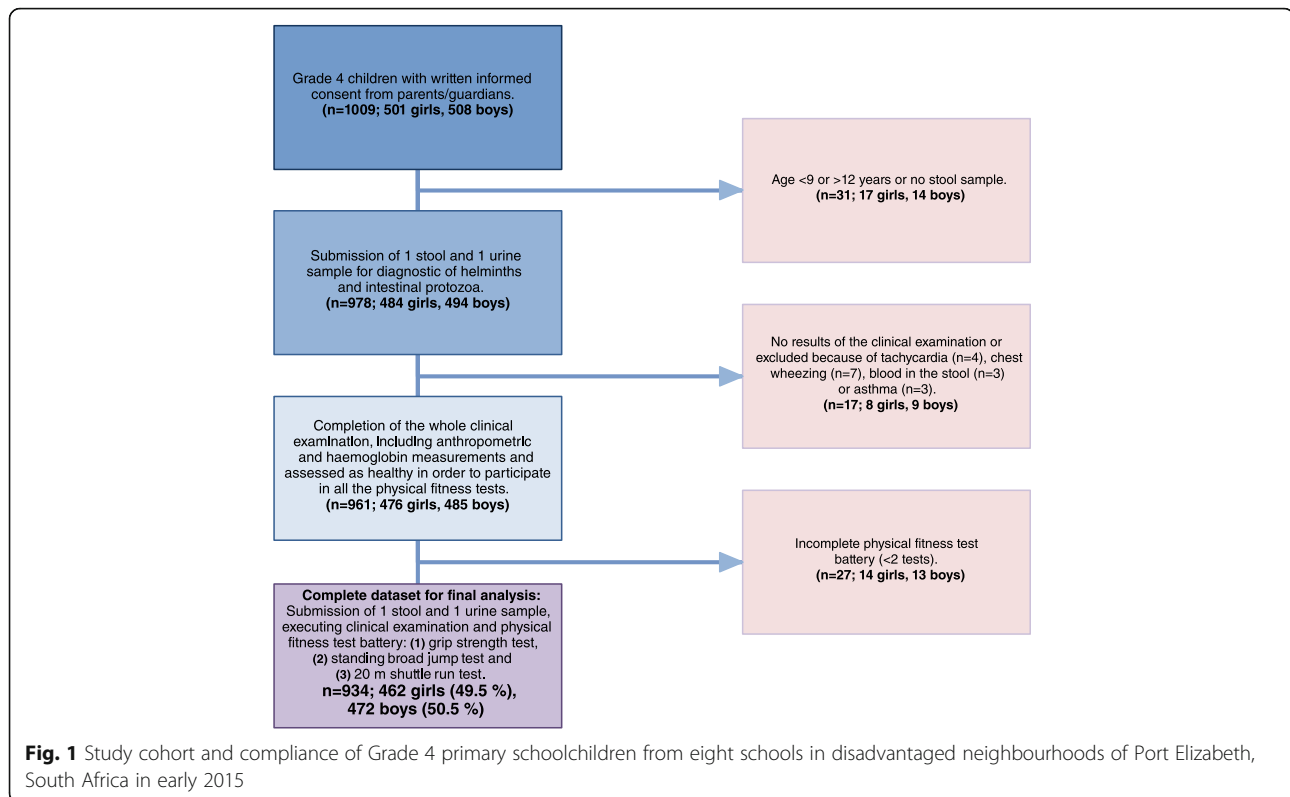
Grade 4 children with written informed consent from parents/guardians.
(n=1009; 501 girls, 508 boys)

Age <9 or >12 years or no stool sample.
(n=31; 17 girls, 14 boys)

Submission of 1 stool and 1 urine sample for diagnostic of helminths and intestinal protozoa.
(n=978; 484 girls, 494 boys)

No results of the clinical examination or excluded because of tachycardia (n=4), chest wheezing (n=7), blood in the stool (n=3) or asthma (n=3).
(n=17; 8 girls, 9 boys)

Completion of the whole clinical examination, including anthropometric and haemoglobin measurements and assessed as healthy in order to participate in all the physical fitness tests.
(n=961; 476 girls, 485 boys)

Incomplete physical fitness test battery (<2 tests).
(n=27; 14 girls, 13 boys)

Complete dataset for final analysis:
Submission of 1 stool and 1 urine sample, executing clinical examination and physical fitness test battery: (1) grip strength test, (2) standing broad jump test and (3) 20 m shuttle run test.
n=934; 462 girls (49.5 %), 472 boys (50.5 %)

Fig. 1 Study cohort and compliance of Grade 4 primary schoolchildren from eight schools in disadvantaged neighbourhoods of Port Elizabeth, South Africa in early 2015